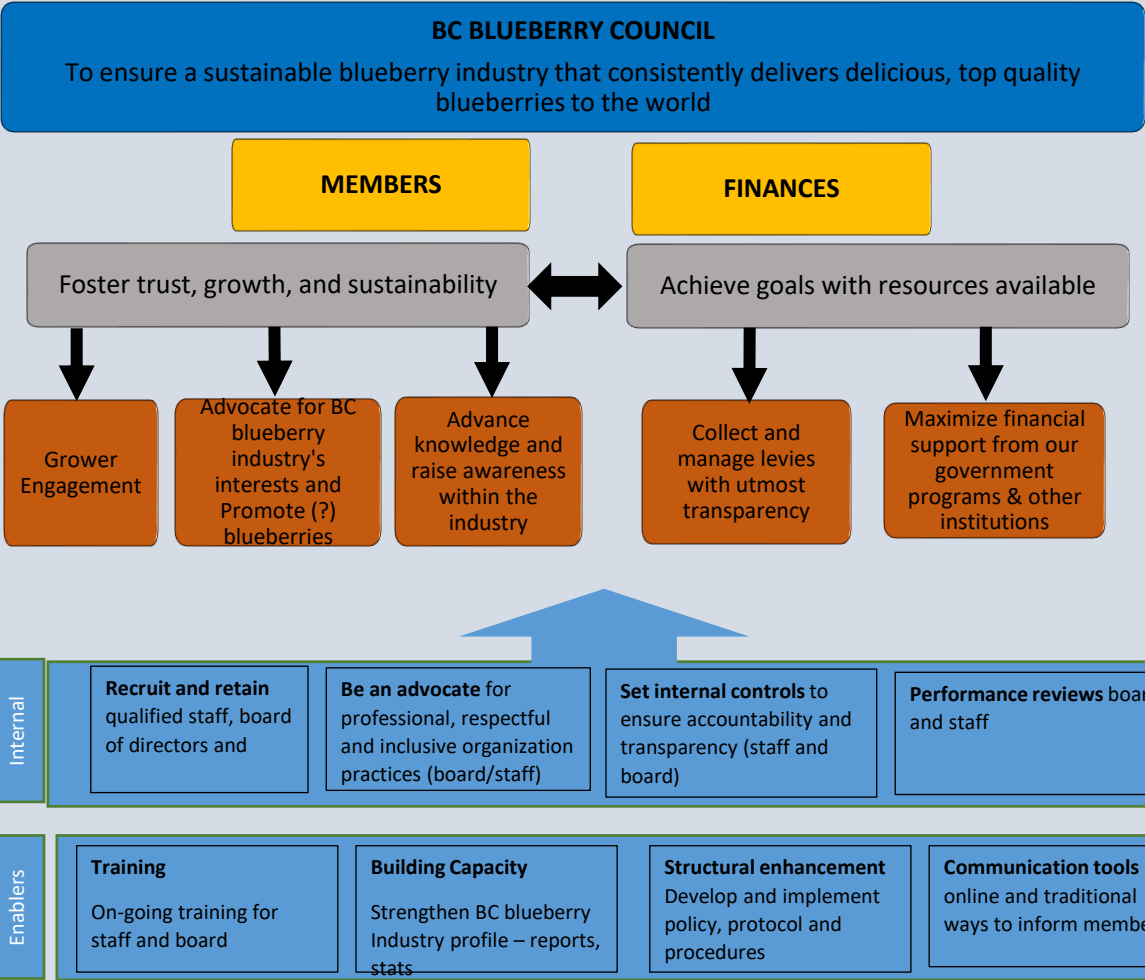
BC BLUEBERRY COUNCIL

To ensure a sustainable blueberry industry that consistently delivers delicious, top quality blueberries to the world

MEMBERS

FINANCES

Foster trust, growth, and sustainability

Achieve goals with resources available

Grower Engagement

Advocate for BC blueberry industry's interests and Promote (?) blueberries

Advance knowledge and raise awareness within the industry

Collect and manage levies with utmost transparency

Maximize financial support from our government programs & other institutions

Internal

Recruit and retain qualified staff, board of directors and

Be an advocate for professional, respectful and inclusive organization practices (board/staff)

Set internal controls to ensure accountability and transparency (staff and board)

Performance reviews boa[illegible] and staff

Enablers

Training

On-going training for staff and board

Building Capacity

Strengthen BC blueberry Industry profile – reports, stats

Structural enhancement

Develop and implement policy, protocol and procedures

Communication tools

online and traditional ways to inform membe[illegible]